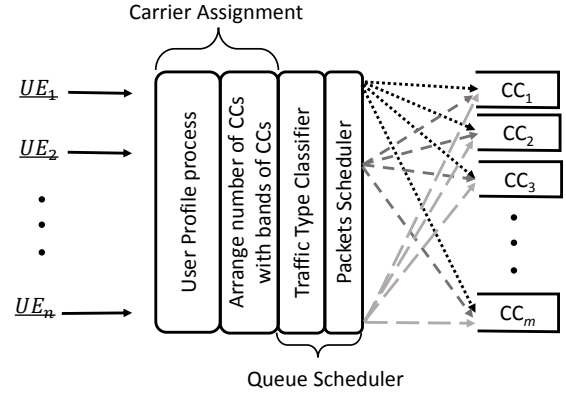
Carrier Assignment

$\underline{UE_1}$

$\underline{UE_2}$

•
•
•

$\underline{UE_n}$

User Profile process

Arrange number of CCs with bands of CCs

Traffic Type Classifier

Packets Scheduler

$CC_1$

$CC_2$

$CC_3$

•
•
•

$CC_m$

Queue Scheduler